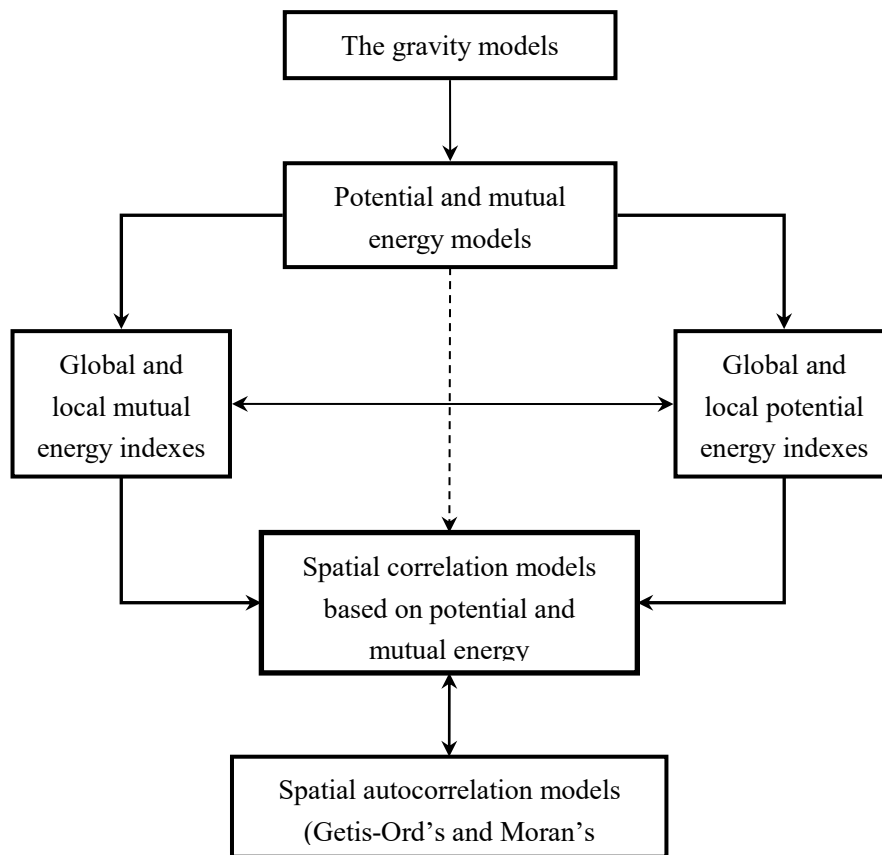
The gravity models

Potential and mutual energy models

Global and local mutual energy indexes

Global and local potential energy indexes

Spatial correlation models based on potential and mutual energy

Spatial autocorrelation models (Getis-Ord's and Moran's